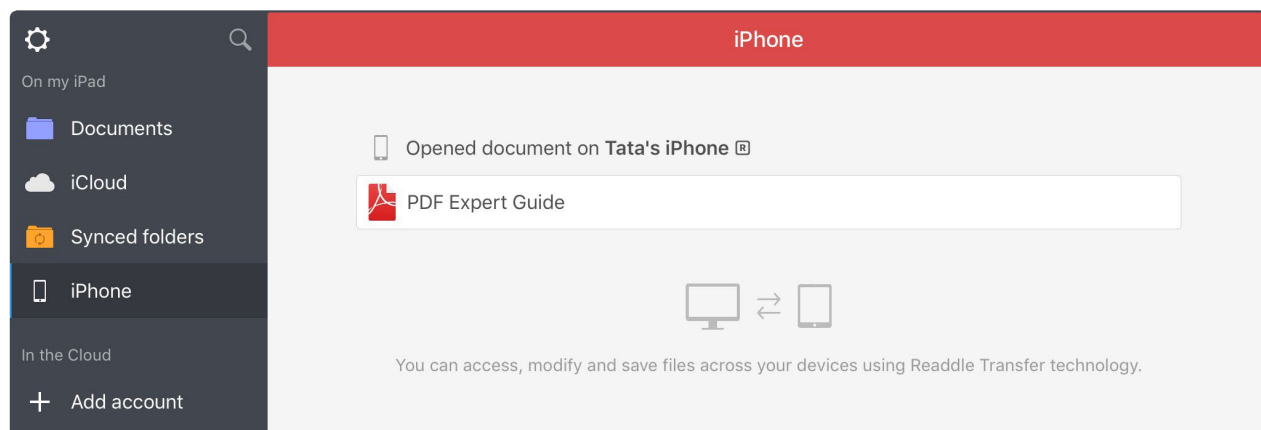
On my iPad

Documents

iCloud

Synced folders

iPhone

In the Cloud

+ Add account

iPhone

Opened document on **Tata's iPhone** R

PDF Expert Guide

You can access, modify and save files across your devices using Readdle Transfer technology.